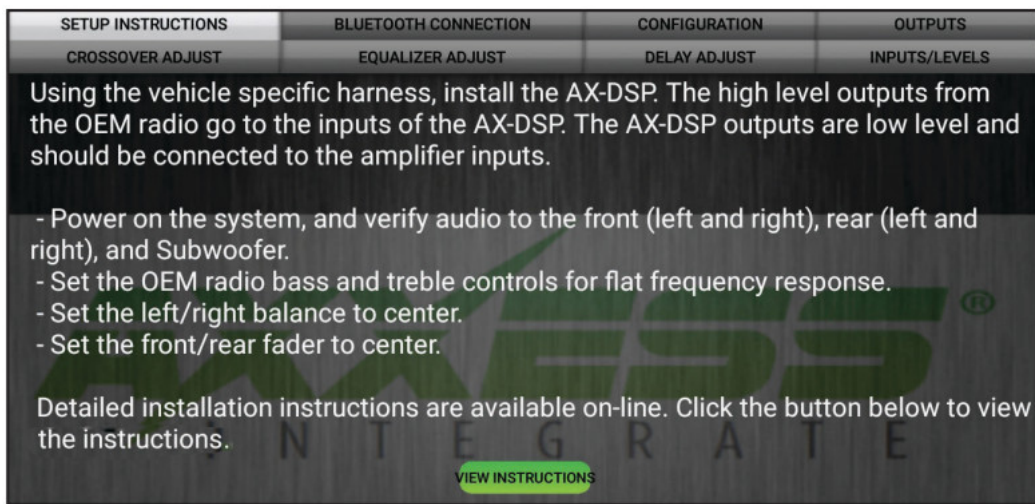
| SETUP INSTRUCTIONS | BLUETOOTH CONNECTION | CONFIGURATION | OUTPUTS |
|---|---|---|---|
| CROSSOVER ADJUST | EQUALIZER ADJUST | DELAY ADJUST | INPUTS/LEVELS |

Using the vehicle specific harness, install the AX-DSP. The high level outputs from the OEM radio go to the inputs of the AX-DSP. The AX-DSP outputs are low level and should be connected to the amplifier inputs.

- Power on the system, and verify audio to the front (left and right), rear (left and right), and Subwoofer.
- Set the OEM radio bass and treble controls for flat frequency response.
- Set the left/right balance to center.
- Set the front/rear fader to center.

Detailed installation instructions are available on-line. Click the button below to view the instructions.

AXXESS ® INTEGRATE

VIEW INSTRUCTIONS